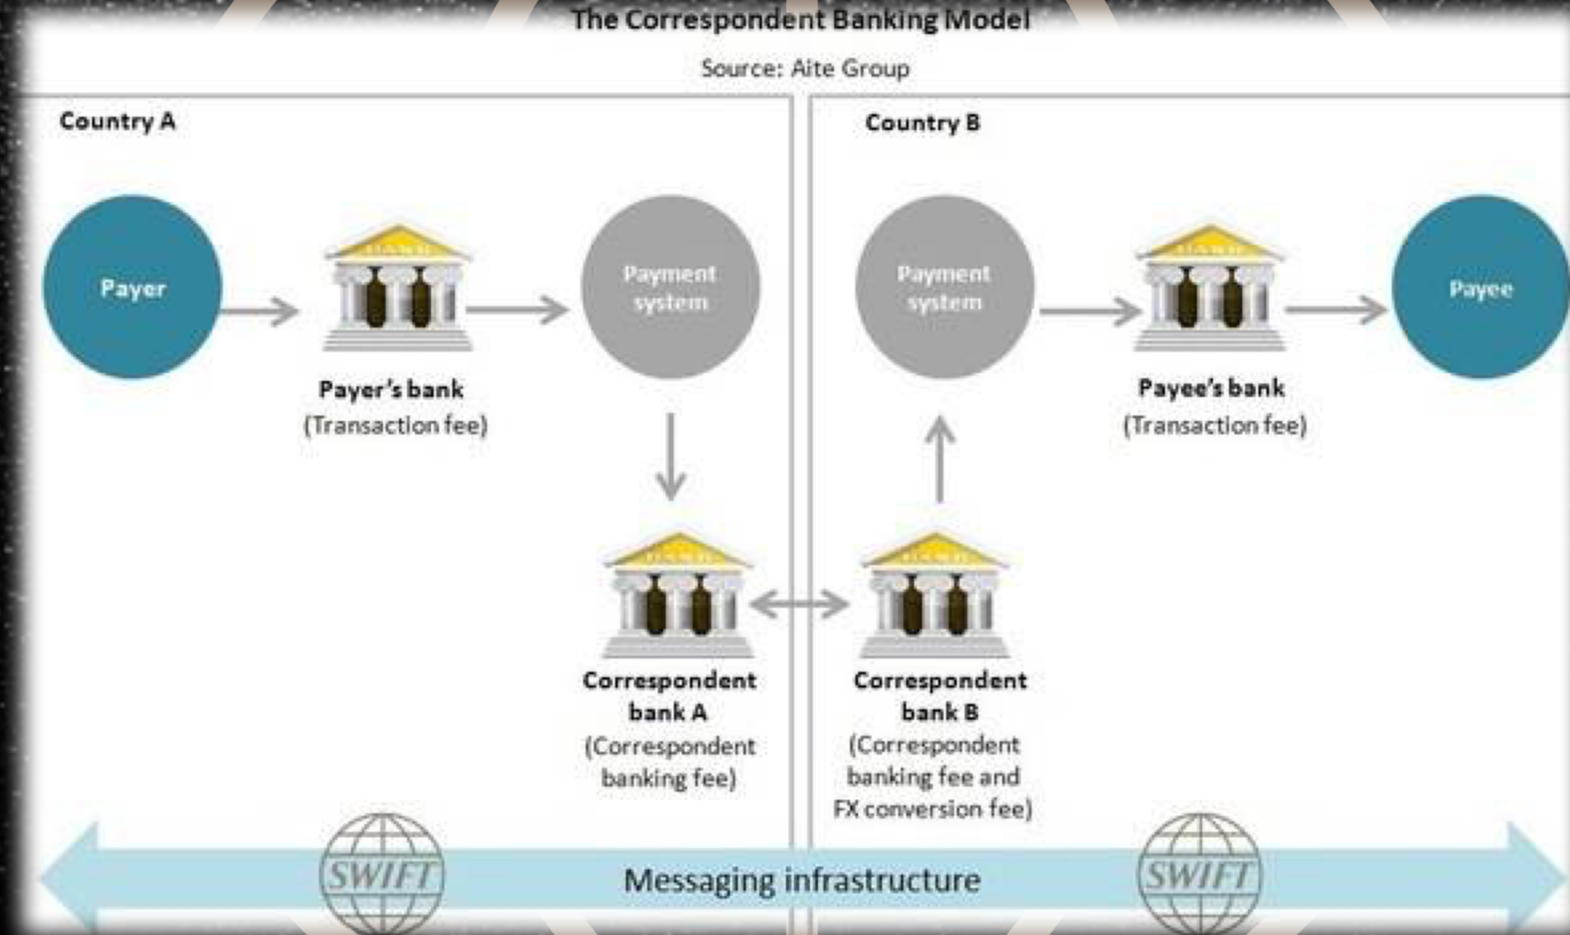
The Correspondent Banking Model

Source: Aite Group

Country A

Payer

Payer's bank
(Transaction fee)

Payment system

Correspondent bank A
(Correspondent banking fee)

Country B

Payment system

Payee's bank
(Transaction fee)

Payee

Correspondent bank B
(Correspondent banking fee and FX conversion fee)

SWIFT

Messaging infrastructure

SWIFT